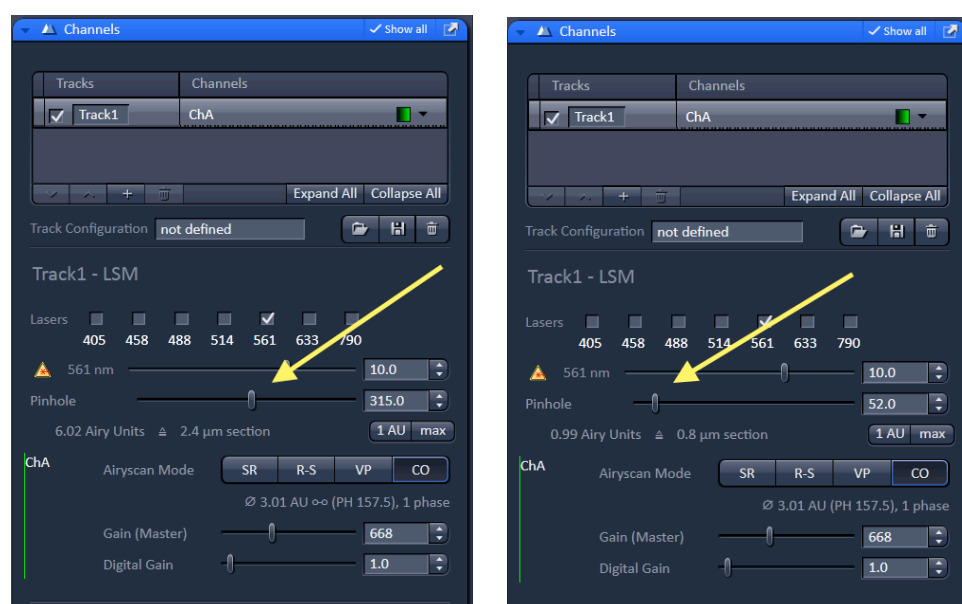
Channels
Show all

| Tracks | Channels |
|---|---|
| Track1 | ChA |

Expand All
Collapse All

Track Configuration not defined

Track1 - LSM

Lasers
405 458 488 514 561 633 790

561 nm 10.0

Pinhole 315.0

6.02 Airy Units 2.4 µm section
1 AU max

ChA
Airyscan Mode SR R-S VP CO

Ø 3.01 AU ⧟ (PH 157.5), 1 phase

Gain (Master) 668

Digital Gain 1.0

Channels
Show all

| Tracks | Channels |
|---|---|
| Track1 | ChA |

Expand All
Collapse All

Track Configuration not defined

Track1 - LSM

Lasers
405 458 488 514 561 633 790

561 nm 10.0

Pinhole 52.0

0.99 Airy Units 0.8 µm section
1 AU max

ChA
Airyscan Mode SR R-S VP CO

Ø 3.01 AU (PH 157.5), 1 phase

Gain (Master) 668

Digital Gain 1.0